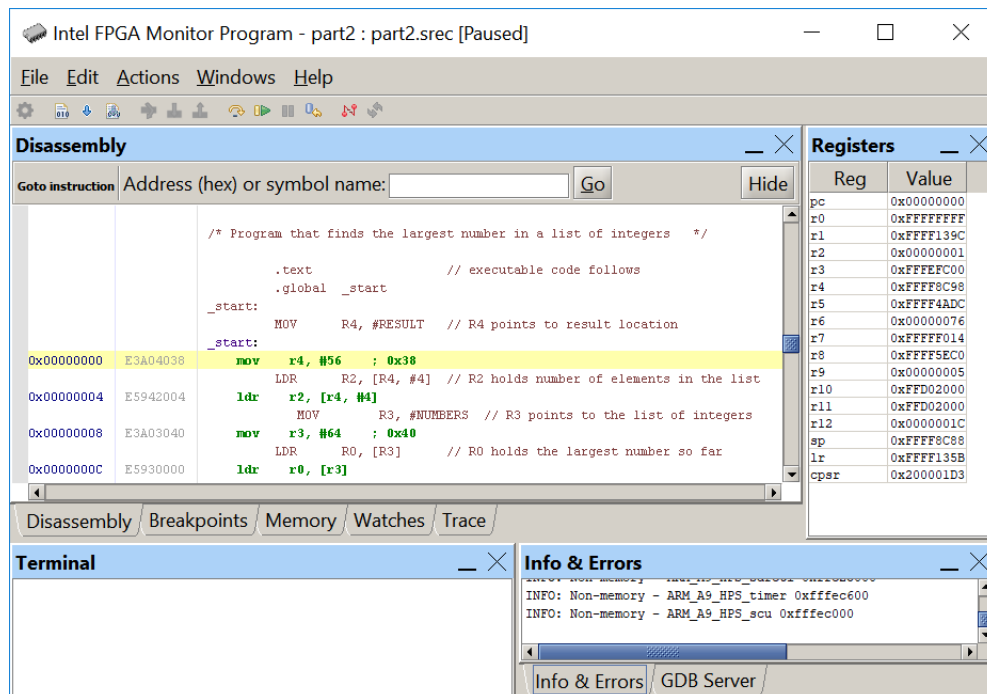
Intel FPGA Monitor Program - part2 : part2.srec [Paused]

File Edit Actions Windows Help

Disassembly

Goto instruction Address (hex) or symbol name: Go Hide

/* Program that finds the largest number in a list of integers */

.text // executable code follows
.global _start
_start:
MOV R4, #RESULT // R4 points to result location
_start:
0x00000000 E3A04038 mov r4, #56 ; 0x38
LDR R2, [R4, #4] // R2 holds number of elements in the list
0x00000004 E5942004 ldr r2, [r4, #4]
MOV R3, #NUMBERS // R3 points to the list of integers
0x00000008 E3A03040 mov r3, #64 ; 0x40
LDR R0, [R3] // R0 holds the largest number so far
0x0000000C E5930000 ldr r0, [r3]

Disassembly Breakpoints Memory Watches Trace

Registers

| Reg | Value |
|---|---|
| pc | 0x00000000 |
| r0 | 0xFFFFFFFF |
| r1 | 0xFFFF139C |
| r2 | 0x00000001 |
| r3 | 0xFFFEFC00 |
| r4 | 0xFFFF8C98 |
| r5 | 0xFFFF4ADC |
| r6 | 0x00000076 |
| r7 | 0xFFFFF014 |
| r8 | 0xFFFF5EC0 |
| r9 | 0x00000005 |
| r10 | 0xFFD02000 |
| r11 | 0xFFD02000 |
| r12 | 0x0000001C |
| sp | 0xFFFF8C88 |
| lr | 0xFFFF135B |
| cpsr | 0x200001D3 |

Terminal

Info & Errors
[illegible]
INFO: Non-memory - ARM_A9_HPS_timer 0xfffec600
INFO: Non-memory - ARM_A9_HPS_scu 0xfffec000

Info & Errors GDB Server